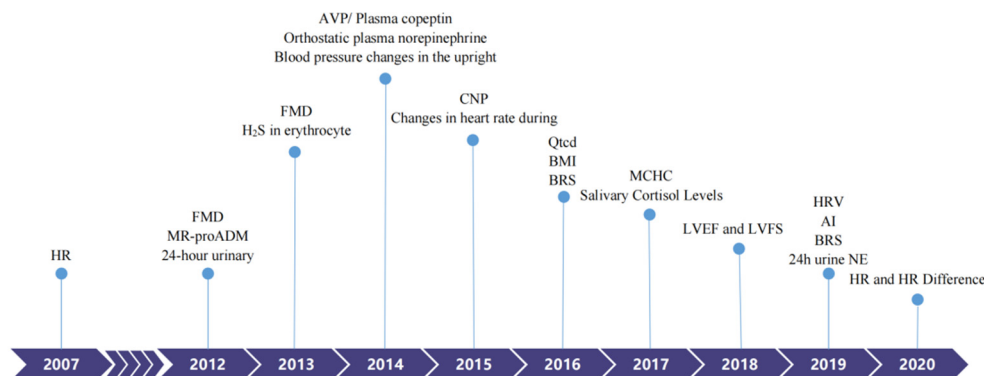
AVP/ Plasma copeptin
Orthostatic plasma norepinephrine
Blood pressure changes in the upright

FMD
$H_2S$ in erythrocyte

CNP
Changes in heart rate during

Qtcd
BMI
BRS

MCHC
Salivary Cortisol Levels

FMD
MR-proADM
24-hour urinary

HRV
AI
BRS
24h urine NE

LVEF and LVFS

HR

HR and HR Difference

2007
2012
2013
2014
2015
2016
2017
2018
2019
2020